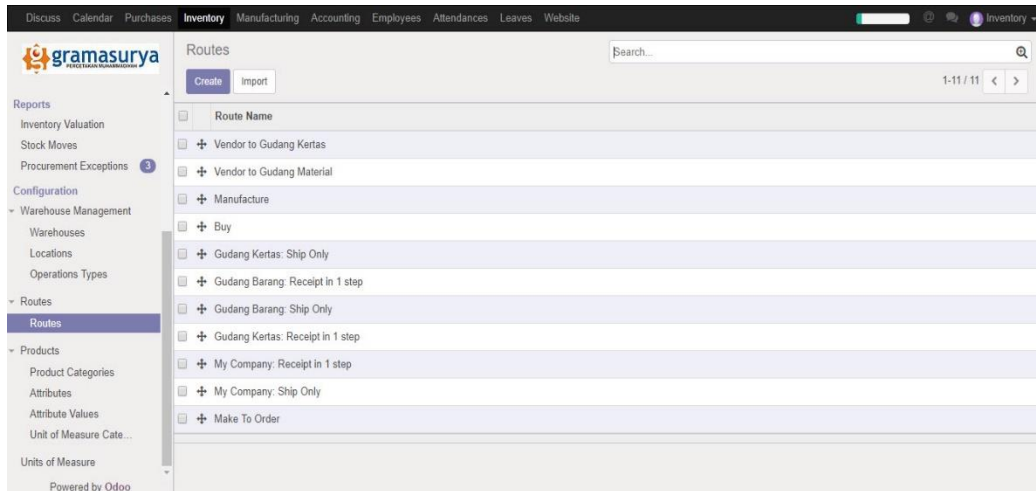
Discuss Calendar Purchases Inventory Manufacturing Accounting Employees Attendances Leaves Website

Inventory

gramasurya
PERCETAKAN MUHAMMADIYAH

Reports
Inventory Valuation
Stock Moves
Procurement Exceptions 3
Configuration
Warehouse Management
Warehouses
Locations
Operations Types
Routes
Routes
Products
Product Categories
Attributes
Attribute Values
Unit of Measure Cate...
Units of Measure

Powered by Odoo

Routes

Search...

Create Import

1-11 / 11

| Route Name |
|---|
| Vendor to Gudang Kertas |
| Vendor to Gudang Material |
| Manufacture |
| Buy |
| Gudang Kertas: Ship Only |
| Gudang Barang: Receipt in 1 step |
| Gudang Barang: Ship Only |
| Gudang Kertas: Receipt in 1 step |
| My Company: Receipt in 1 step |
| My Company: Ship Only |
| Make To Order |